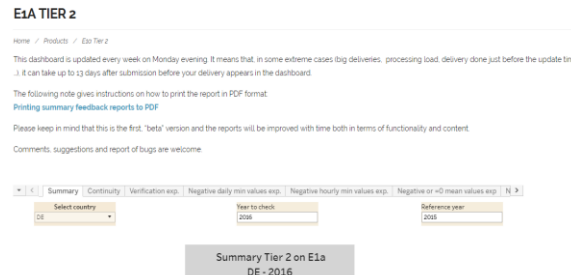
E1A TIER 2

Home / Products / E1a Tier 2

This dashboard is updated every week on Monday evening. It means that, in some extreme cases (big deliveries, processing load, delivery done just before the update tin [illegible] ...), it can take up to 13 days after submission before your delivery appears in the dashboard.

The following note gives instructions on how to print the report in PDF format:
Printing summary feedback reports to PDF

Please keep in mind that this is the first, "beta" version and the reports will be improved with time both in terms of functionality and content.

Comments, suggestions and report of bugs are welcome.

| Summary | Continuity | Verification exp. | Negative daily min values exp. | Negative hourly min values exp. | Negative or =0 mean values exp | N >

Select country
DE

Year to check
2016

Reference year
2015

Summary Tier 2 on E1a
DE - 2016